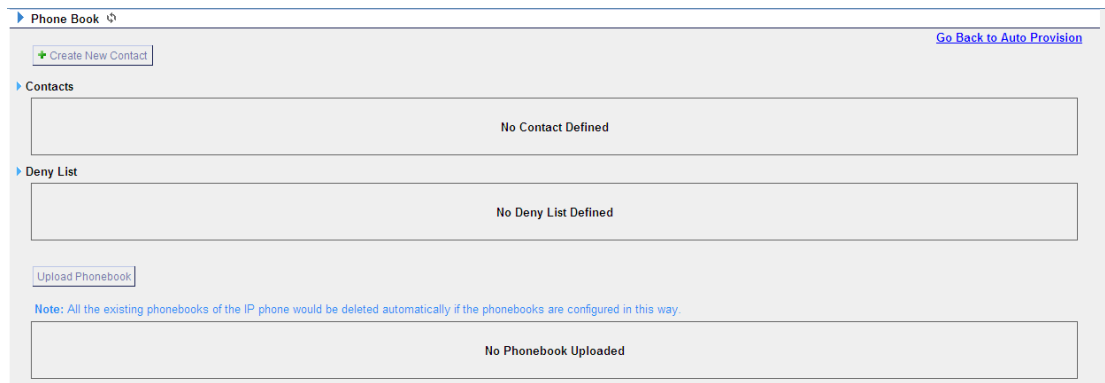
Phone Book

Go Back to Auto Provision

Create New Contact

Contacts

No Contact Defined

Deny List

No Deny List Defined

Upload Phonebook

Note: All the existing phonebooks of the IP phone would be deleted automatically if the phonebooks are configured in this way.

No Phonebook Uploaded